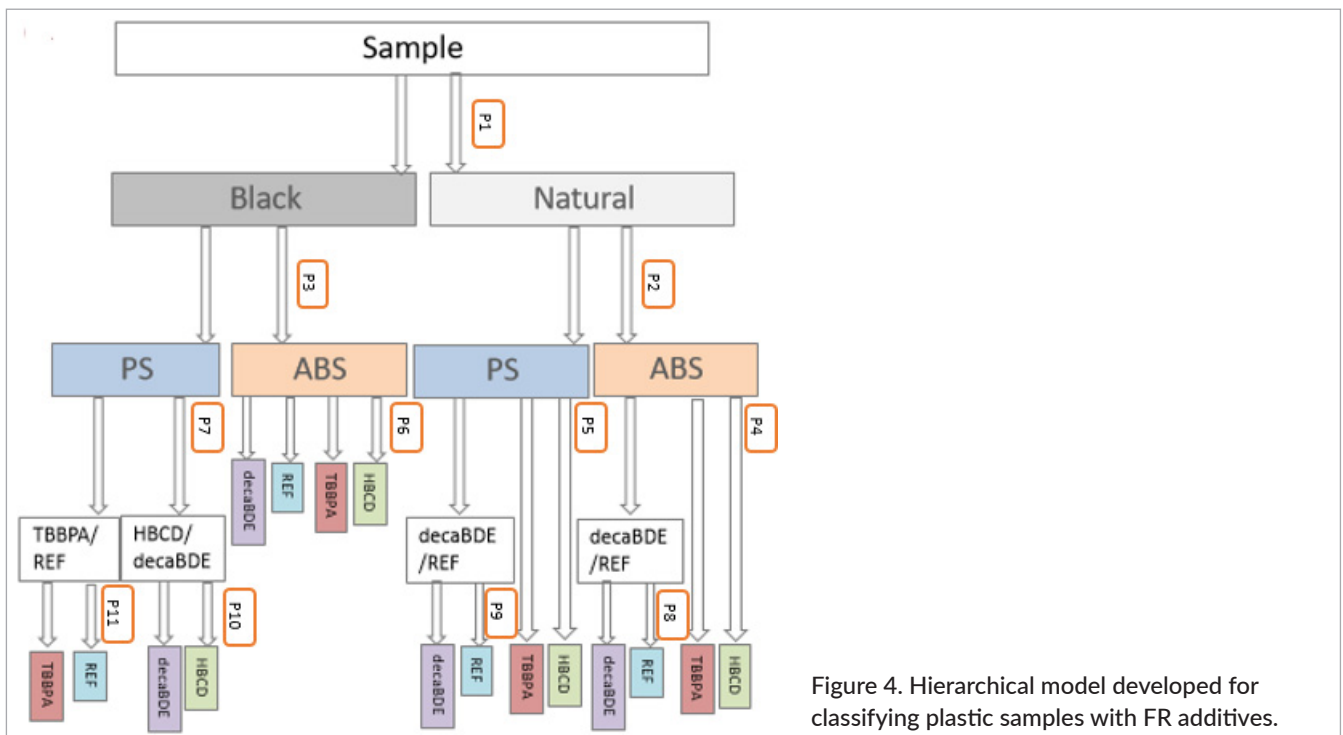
Sample

P1

Black

Natural

P3

P2

PS

ABS

PS

ABS

P7

P6

P5

P4

decaBDE

REF

TBBPA

HBCD

TBBPA/REF

HBCD/decaBDE

decaBDE/REF

decaBDE/REF

P11

P10

P9

P8

TBBPA

REF

decaBDE

HBCD

decaBDE

REF

TBBPA

HBCD

decaBDE

REF

TBBPA

HBCD

Figure 4. Hierarchical model developed for classifying plastic samples with FR additives.